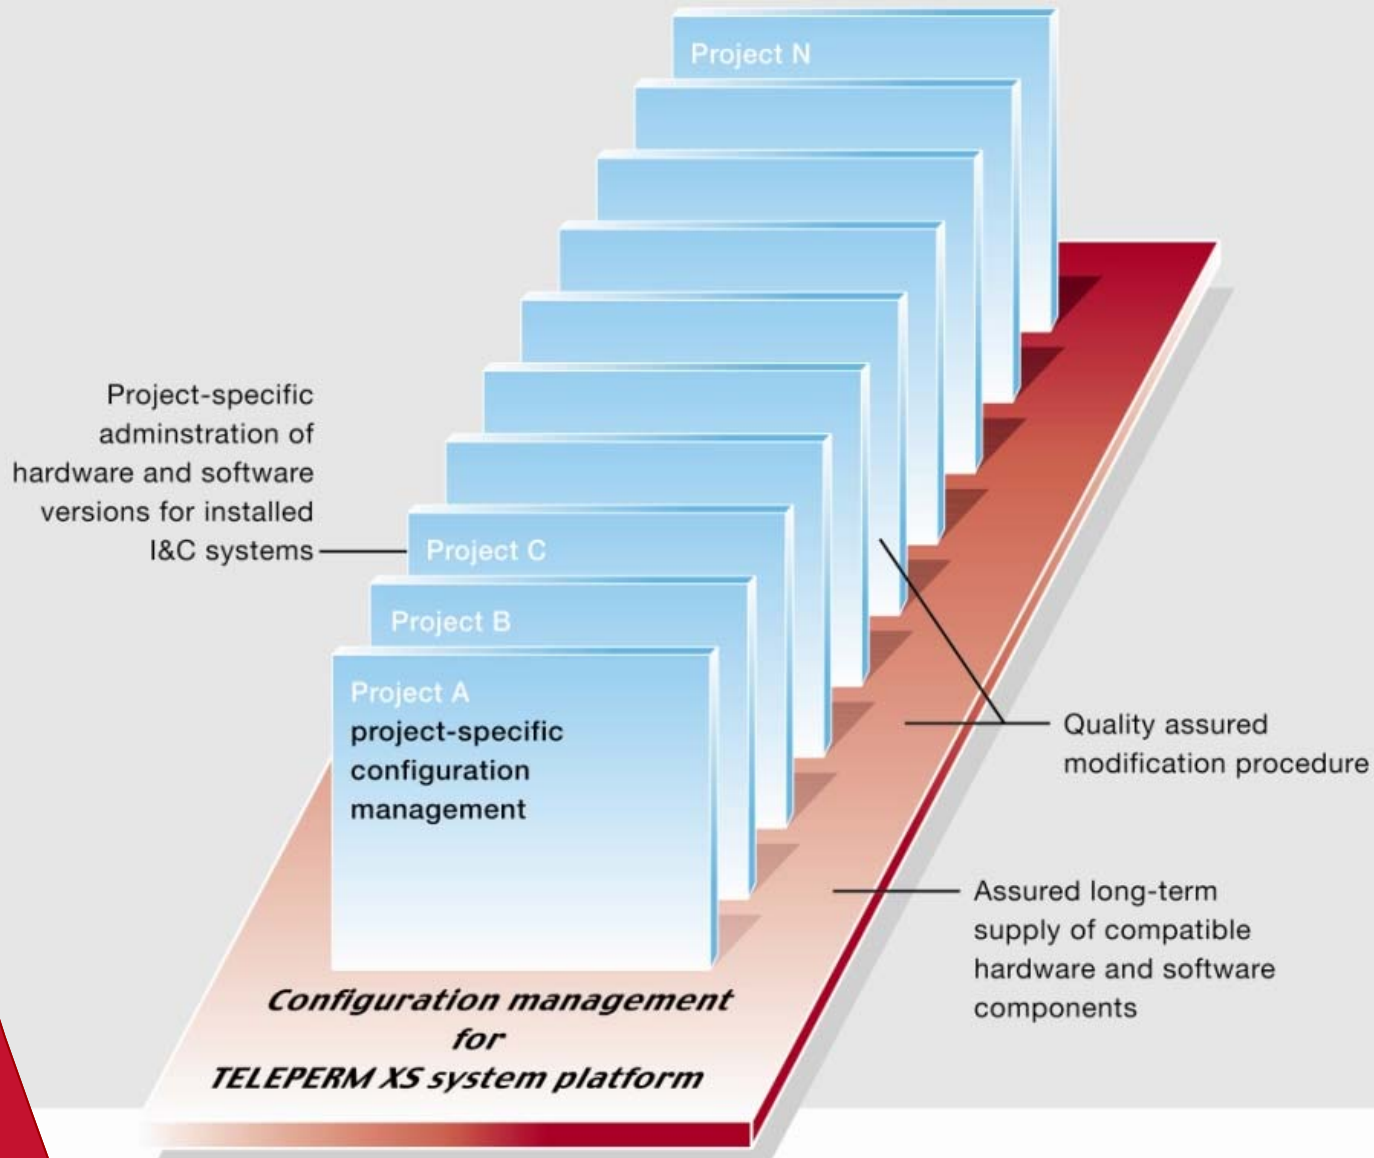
Project N

Project-specific adminstration of hardware and software versions for installed I&C systems

Project C

Project B

Project A
project-specific configuration management

Quality assured modification procedure

Assured long-term supply of compatible hardware and software components

Configuration management for TELEPERM XS system platform